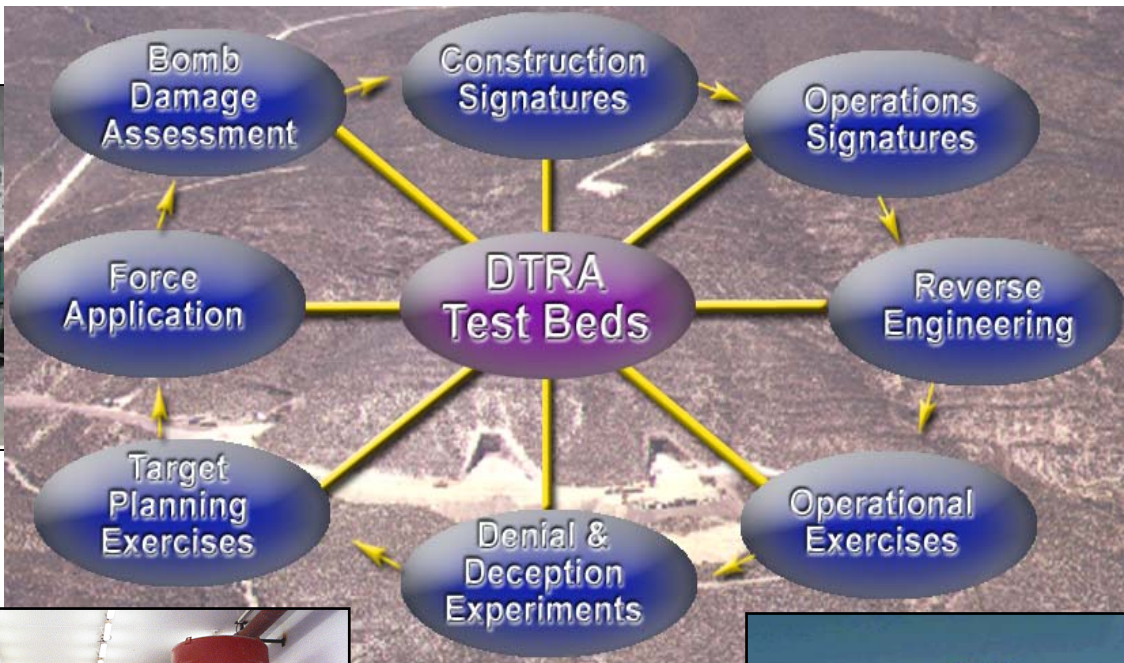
DTRA Test Beds

Construction Signatures

Operations Signatures

Reverse Engineering

Operational Exercises

Denial & Deception Experiments

Target Planning Exercises

Force Application

Bomb Damage Assessment